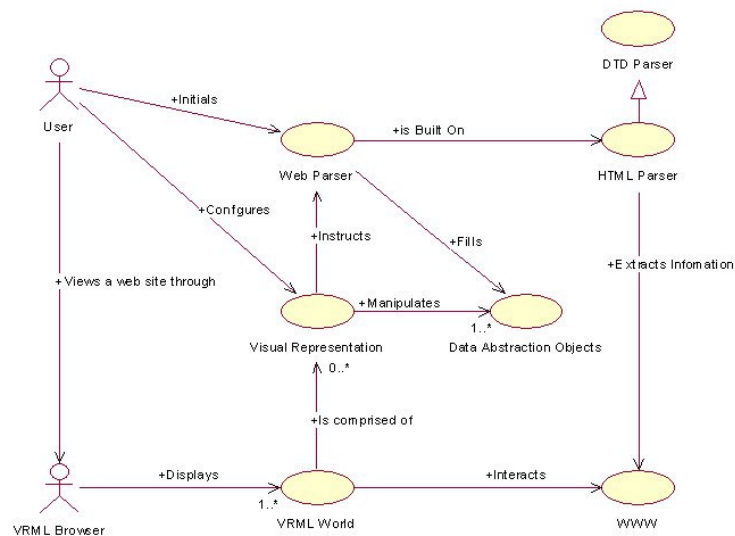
DTD Parser

User

+Initials

+is Built On

Web Parser

HTML Parser

+Confgures

+Instructs

+Fills

+Views a web site through

+Extracts Infomation

+Manipulates

1..*

Visual Representation

Data Abstraction Objects

0..*

+Is comprised of

+Displays

+Interacts

1..*

VRML Browser

VRML World

WWW